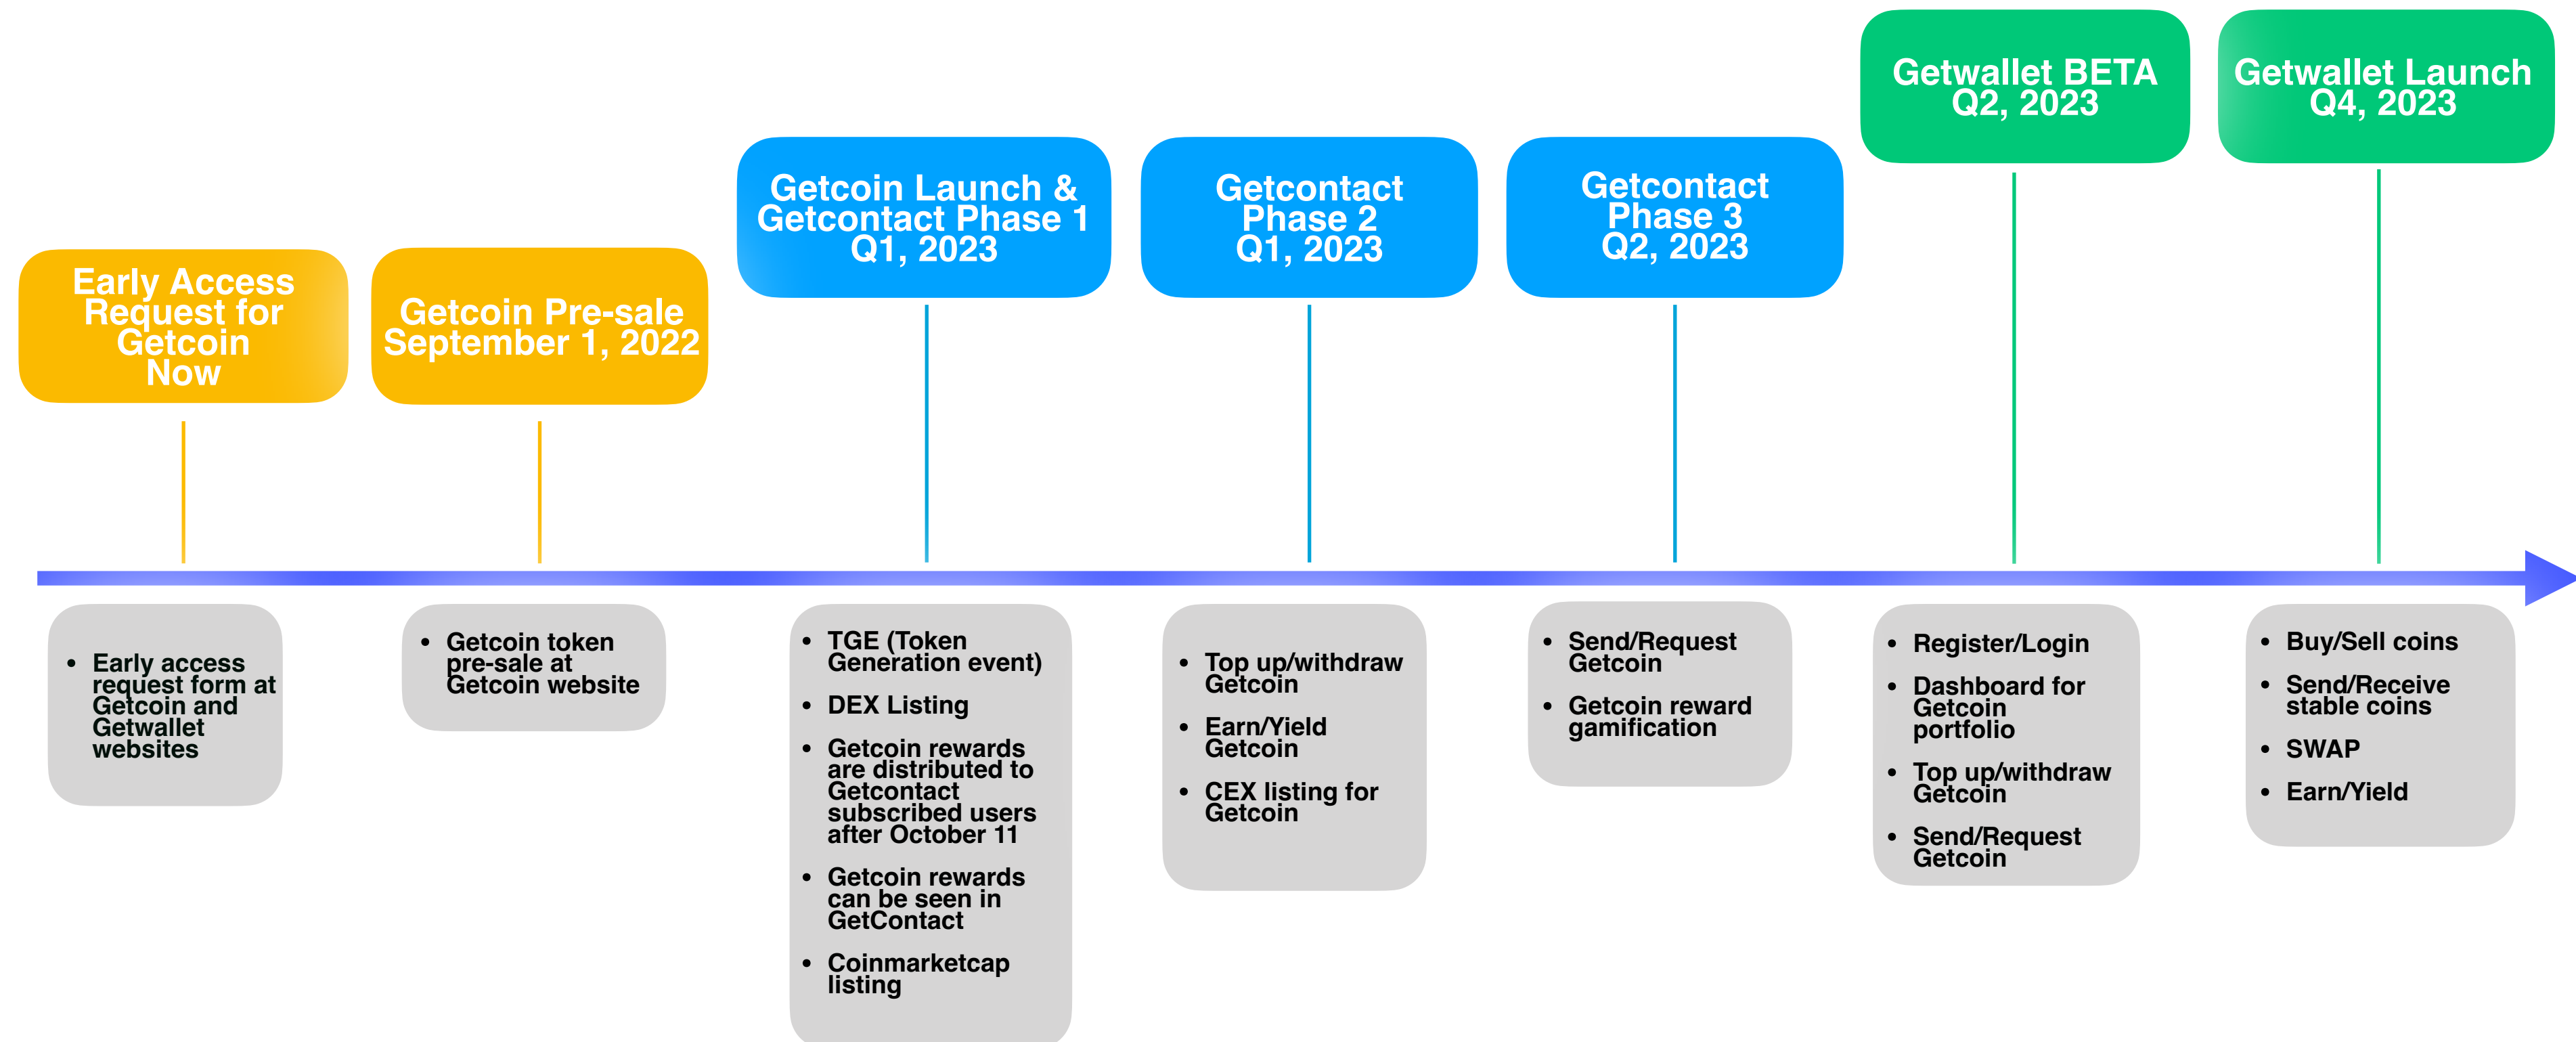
Early Access Request for Getcoin Now

- Early access request form at Getcoin and Getwallet websites

Getcoin Pre-sale September 1, 2022

- Getcoin token pre-sale at Getcoin website

Getcoin Launch & Getcontact Phase 1 Q1, 2023

- TGE (Token Generation event)
- DEX Listing
- Getcoin rewards are distributed to Getcontact subscribed users after October 11
- Getcoin rewards can be seen in GetContact
- Coinmarketcap listing

Getcontact Phase 2 Q1, 2023

- Top up/withdraw Getcoin
- Earn/Yield Getcoin
- CEX listing for Getcoin

Getcontact Phase 3 Q2, 2023

- Send/Request Getcoin
- Getcoin reward gamification

Getwallet BETA Q2, 2023

- Register/Login
- Dashboard for Getcoin portfolio
- Top up/withdraw Getcoin
- Send/Request Getcoin

Getwallet Launch Q4, 2023

- Buy/Sell coins
- Send/Receive stable coins
- SWAP
- Earn/Yield